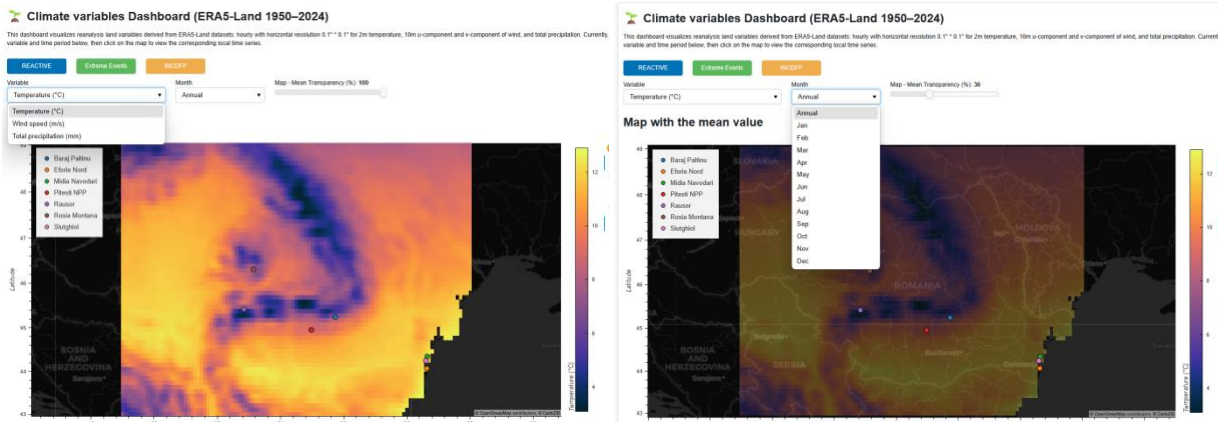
Climate variables Dashboard (ERA5-Land 1950–2024)

This dashboard visualizes reanalysis land variables derived from ERA5-Land datasets: hourly with horizontal resolution 0.1° * 0.1° for 2m temperature, 10m u-component and v-component of wind, and total precipitation. Currently, variable and time period below, then click on the map to view the corresponding local time series.

REACTIVE Extreme Events INCDFP

Variable
Temperature (°C)
Temperature (°C)
Wind speed (m/s)
Total precipitation (mm)

Month
Annual

Map - Mean Transparency (%): 100

Baraj Paltinu
Eforie Nord
Midia Navodari
Pitesti NPP
Rausor
Rosia Montana
Slutghiol

Latitude
48
47
46
45
44
43

BOSNIA AND HERZEGOVINA
Sarajevo

12
10
8
6
4
Temperature (°C)

© OpenStreetMap contributors, © CartoDB

Climate variables Dashboard (ERA5-Land 1950–2024)

This dashboard visualizes reanalysis land variables derived from ERA5-Land datasets: hourly with horizontal resolution 0.1° * 0.1° for 2m temperature, 10m u-component and v-component of wind, and total precipitation. Currently, variable and time period below, then click on the map to view the corresponding local time series.

REACTIVE Extreme Events INCDFP

Variable
Temperature (°C)

Month
Annual
Annual
Jan
Feb
Mar
Apr
May
Jun
Jul
Aug
Sep
Oct
Nov
Dec

Map - Mean Transparency (%): 36

Map with the mean value

Baraj Paltinu
Eforie Nord
Midia Navodari
Pitesti NPP
Rausor
Rosia Montana
Slutghiol

SLOVAKIA
HUNGARY
MOLDOVA
ROMANIA
Belgrade
SERBIA
Bucharest
BOSNIA AND HERZEGOVINA
Sarajevo

Latitude
48
47
46
45
44
43

12
10
8
6
4
Temperature (°C)

© OpenStreetMap contributors, © CartoDB